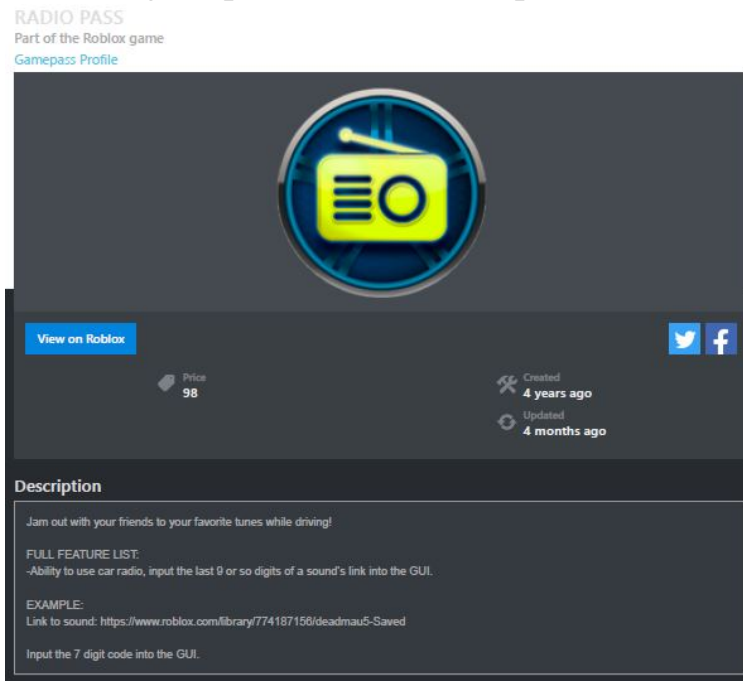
RADIO PASS
Part of the Roblox game
Gamepass Profile

View on Roblox

Price
98

Created
4 years ago

Updated
4 months ago

Description

Jam out with your friends to your favorite tunes while driving!

FULL FEATURE LIST:
-Ability to use car radio, input the last 9 or so digits of a sound's link into the GUI.

EXAMPLE:
Link to sound: https://www.roblox.com/library/774187156/deadmau5-Saved

Input the 7 digit code into the GUI.